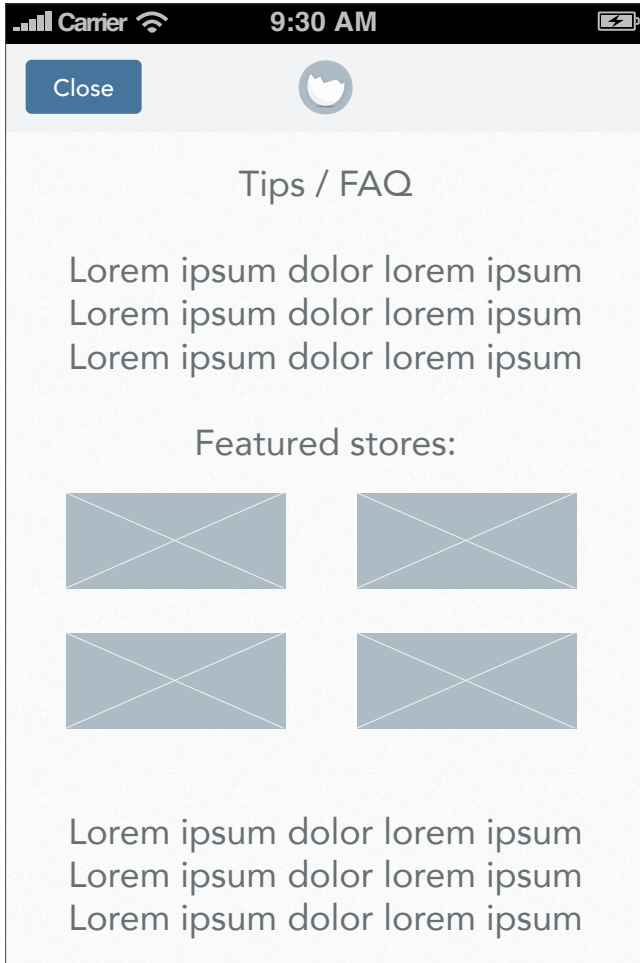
Carrier 9:30 AM

Close

Tips / FAQ

Lorem ipsum dolor lorem ipsum
Lorem ipsum dolor lorem ipsum
Lorem ipsum dolor lorem ipsum

Featured stores:

Lorem ipsum dolor lorem ipsum
Lorem ipsum dolor lorem ipsum
Lorem ipsum dolor lorem ipsum